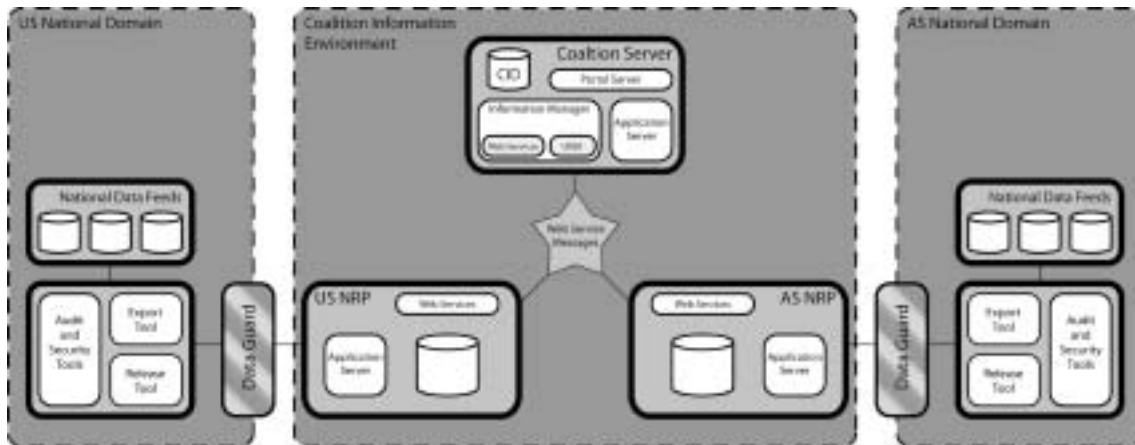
US National Domain

National Data Feeds

Audit and Security Tools

Export Tool

Release Tool

Data Guard

Coalition Information Environment

Coalition Server

CIO

Portal Server

Information Manager

Web Services

UDDI

Application Server

Web Service Messages

US NRP

Web Services

Application Server

AS NRP

Web Services

Application Server

Data Guard

AS National Domain

National Data Feeds

Export Tool

Release Tool

Audit and Security Tools